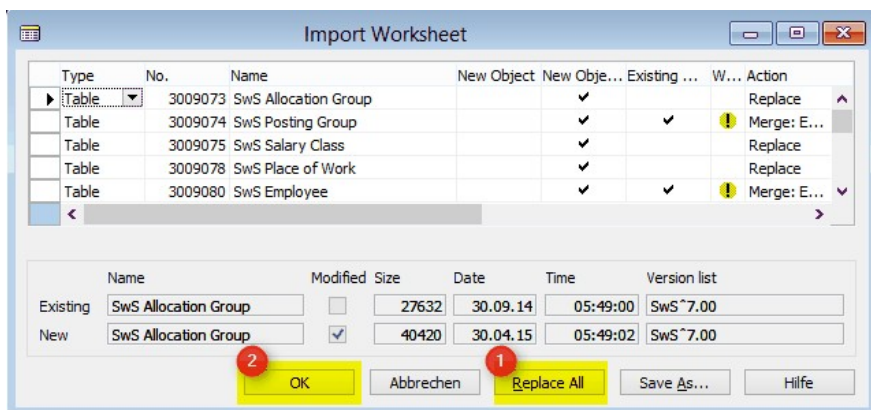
Import Worksheet

| Type | No. | Name | New Object | New Obje... | Existing ... | W... | Action |
|---|---|---|---|---|---|---|---|
| Table | 3009073 | SwS Allocation Group | | ✔ | | | Replace |
| Table | 3009074 | SwS Posting Group | | ✔ | ✔ | ! | Merge: E... |
| Table | 3009075 | SwS Salary Class | | ✔ | | | Replace |
| Table | 3009078 | SwS Place of Work | | ✔ | | | Replace |
| Table | 3009080 | SwS Employee | | ✔ | ✔ | ! | Merge: E... |

| | Name | Modified | Size | Date | Time | Version list |
|---|---|---|---|---|---|---|
| Existing | SwS Allocation Group | | 27632 | 30.09.14 | 05:49:00 | SwS^7.00 |
| New | SwS Allocation Group | ✔ | 40420 | 30.04.15 | 05:49:02 | SwS^7.00 |

2 OK
Abbrechen
1 Replace All
Save As...
Hilfe